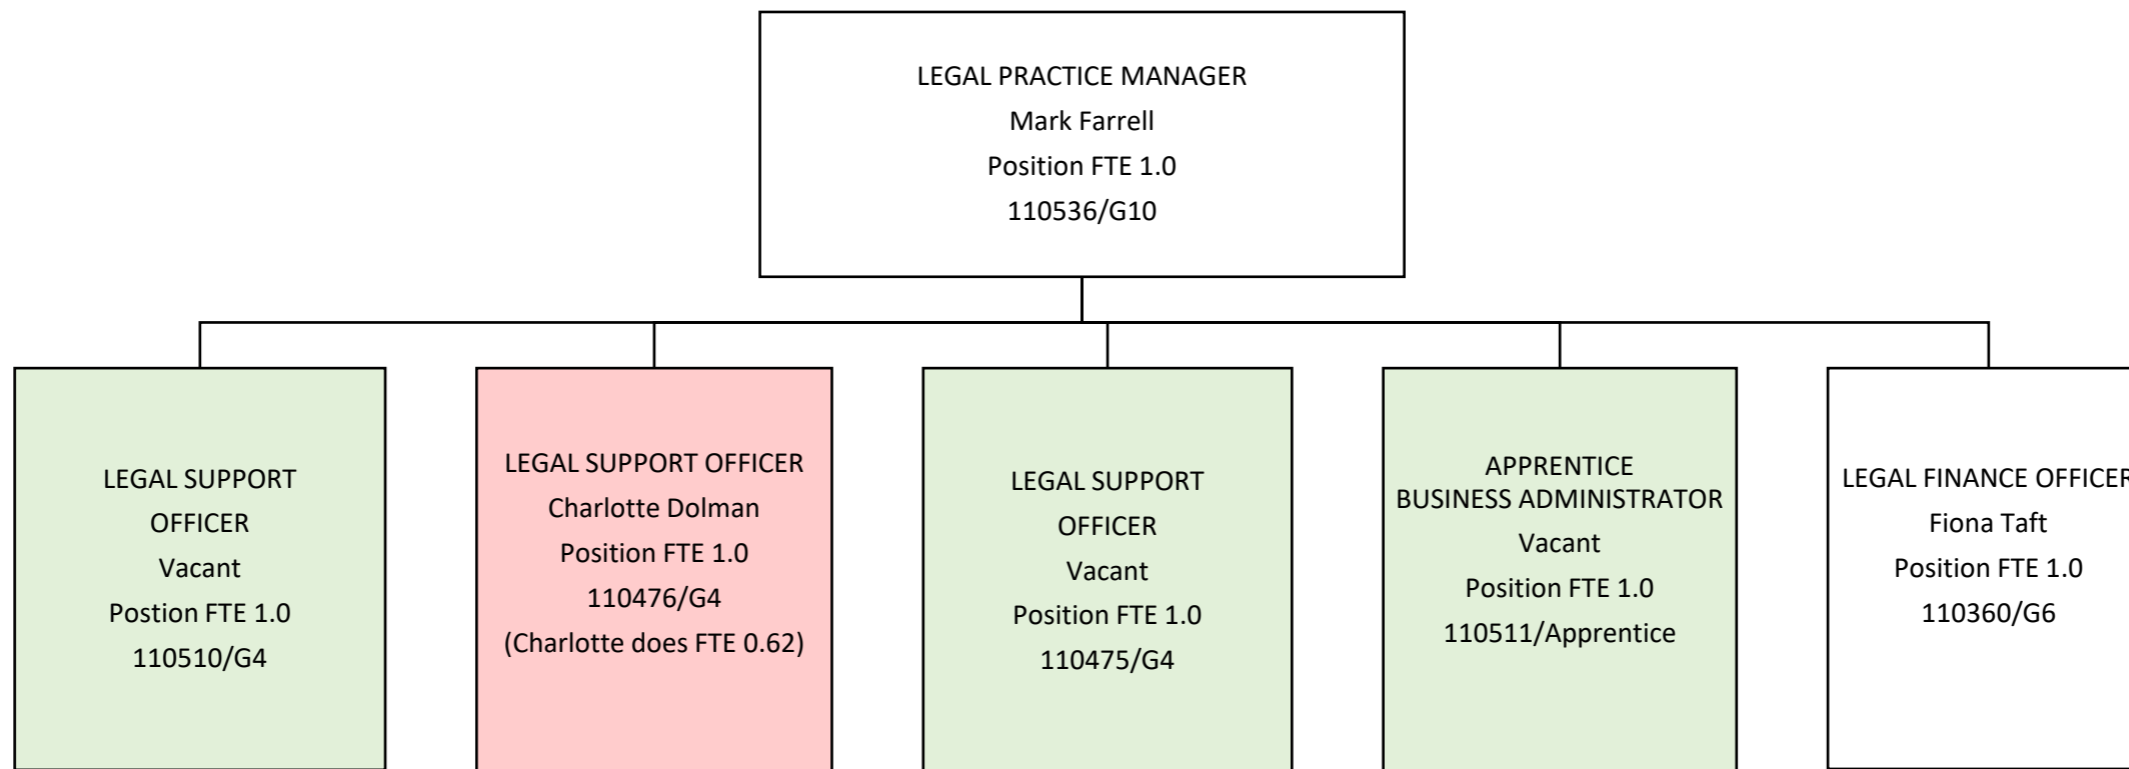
LEGAL PRACTICE MANAGER
Mark Farrell
Position FTE 1.0
110536/G10

LEGAL SUPPORT OFFICER
Vacant
Postion FTE 1.0
110510/G4

LEGAL SUPPORT OFFICER
Charlotte Dolman
Position FTE 1.0
110476/G4
(Charlotte does FTE 0.62)

LEGAL SUPPORT OFFICER
Vacant
Position FTE 1.0
110475/G4

APPRENTICE
BUSINESS ADMINISTRATOR
Vacant
Position FTE 1.0
110511/Apprentice

LEGAL FINANCE OFFICE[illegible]
Fiona Taft
Position FTE 1.0
110360/G6